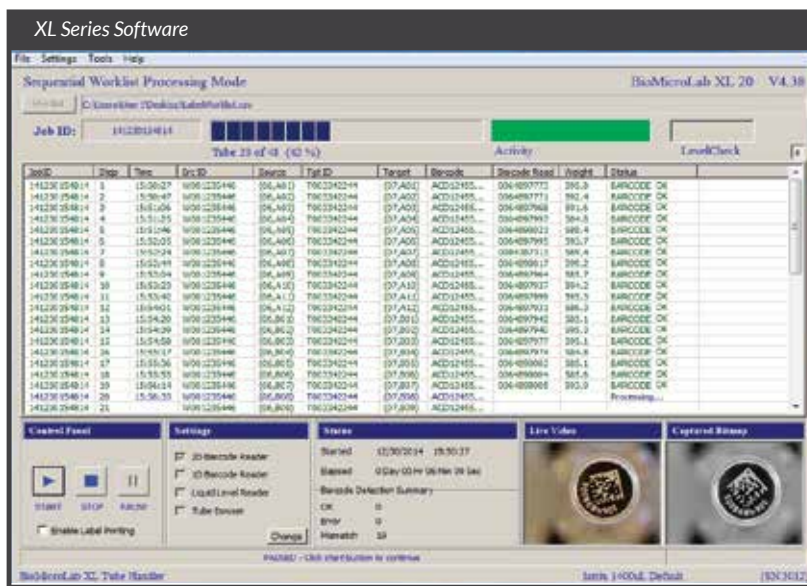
XL Series Software

File Settings Tools Help

Sequential Worklist Processing Mode

BioMicroLab XL 20 V4.30

C:\Users\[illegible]\Desktop\SubmitWorklist.csv

Job ID: 141230154814

Tube 23 of 48 (62 %)

Activity

LevelCheck

| JobID | Step | Time | Src ID | Source | Tgt ID | Target | Barcode | Barcode Read | Weight | Status |
|---|---|---|---|---|---|---|---|---|---|---|
| 141230154814 | 1 | 15:50:27 | W08123544 | (06,A01) | T00334224 | (07,A01) | ACD12455... | 006489773 | 593.8 | BARCODE OK |
| 141230154814 | 2 | 15:50:47 | W08123544 | (06,A02) | T00334224 | (07,A02) | ACD12455... | 006489773 | 592.4 | BARCODE OK |
| 141230154814 | 3 | 15:51:06 | W08123544 | (06,A03) | T00334224 | (07,A03) | ACD12455... | 006489768 | 591.6 | BARCODE OK |
| 141230154814 | 4 | 15:51:25 | W08123544 | (06,A04) | T00334224 | (07,A04) | ACD12455... | 006489793 | 584.8 | BARCODE OK |
| 141230154814 | 5 | 15:51:46 | W08123544 | (06,A05) | T00334224 | (07,A05) | ACD12455... | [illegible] | 588.4 | BARCODE OK |
| 141230154814 | 6 | 15:52:05 | W08123544 | (06,A06) | T00334224 | (07,A06) | ACD12455... | 006489795 | 593.7 | BARCODE OK |
| 141230154814 | 7 | 15:52:24 | W08123544 | (06,A07) | T00334224 | (07,A07) | ACD12455... | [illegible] | 588.4 | BARCODE OK |
| 141230154814 | 8 | 15:52:44 | W08123544 | (06,A08) | T00334224 | (07,A08) | ACD12455... | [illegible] | 585.2 | BARCODE OK |
| 141230154814 | 9 | 15:53:04 | W08123544 | (06,A09) | T00334224 | (07,A09) | ACD12455... | 006489964 | 585.7 | BARCODE OK |
| 141230154814 | 10 | 15:53:23 | W08123544 | (06,A10) | T00334224 | (07,A10) | ACD12455... | 006489937 | 594.2 | BARCODE OK |
| 141230154814 | 11 | 15:53:42 | W08123544 | (06,A11) | T00334224 | (07,A11) | ACD12455... | 006489999 | 593.5 | BARCODE OK |
| 141230154814 | 12 | 15:54:01 | W08123544 | (06,A12) | T00334224 | (07,A12) | ACD12455... | 006489932 | 585.1 | BARCODE OK |
| 141230154814 | 13 | 15:54:20 | W08123544 | (06,B01) | T00334224 | (07,B01) | ACD12455... | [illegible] | 588.2 | BARCODE OK |
| 141230154814 | 14 | 15:54:39 | W08123544 | (06,B02) | T00334224 | (07,B02) | ACD12455... | 006489940 | 595.2 | BARCODE OK |
| 141230154814 | 15 | 15:54:58 | W08123544 | (06,B03) | T00334224 | (07,B03) | ACD12455... | 006489977 | 585.1 | BARCODE OK |
| 141230154814 | 16 | 15:55:17 | W08123544 | (06,B04) | T00334224 | (07,B04) | ACD12455... | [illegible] | 584.8 | BARCODE OK |
| 141230154814 | 17 | 15:55:36 | W08123544 | (06,B05) | T00334224 | (07,B05) | ACD12455... | 006489862 | 585.1 | BARCODE OK |
| 141230154814 | 18 | 15:55:55 | W08123544 | (06,B06) | T00334224 | (07,B06) | ACD12455... | 006489884 | 585.0 | BARCODE OK |
| 141230154814 | 19 | 15:56:14 | W08123544 | (06,B07) | T00334224 | (07,B07) | ACD12455... | 006489808 | 593.0 | BARCODE OK |
| 141230154814 | 20 | 15:56:33 | W08123544 | (06,B08) | T00334224 | (07,B08) | ACD12455... | | | Processing... |
| 141230154814 | 21 | | W08123544 | (06,B09) | T00334224 | (07,B09) | ACD12455... | | | |

Control Panel

START STOP PAUSE

Enable Label Printing

Settings

2D Barcode Reader

1D Barcode Reader

Liquid Level Reader

Tube Decoser

Change

Status

Started 12/30/2014 15:50:27

Elapsed 0 Day 00 Hr 06 Min 26 Sec

Barcode Detection Summary

OK 0

Error 0

Mismatch 19

Live Video

Captured Bitmap

PAUSED - Click Start button to continue

BioMicroLab XL Tube Handler

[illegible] 1400uL Default

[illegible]